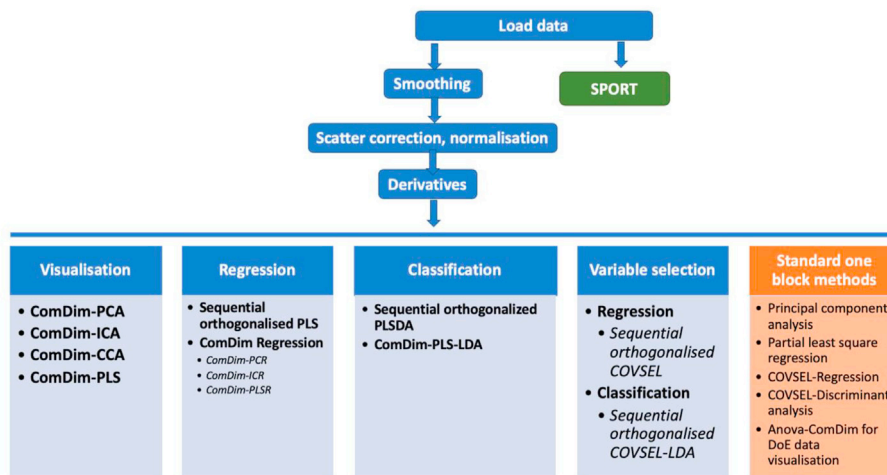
Load data

Smoothing

SPORT

Scatter correction, normalisation

Derivatives

Visualisation

- ComDim-PCA
- ComDim-ICA
- ComDim-CCA
- ComDim-PLS

Regression

- Sequential orthogonalised PLS
- ComDim Regression
  - ComDim-PCR
  - ComDim-ICR
  - ComDim-PLSR

Classification

- Sequential orthogonalized PLSDA
- ComDim-PLS-LDA

Variable selection

- Regression
  - Sequential orthogonalised COVSEL
- Classification
  - Sequential orthogonalised COVSEL-LDA

Standard one block methods

- Principal component analysis
- Partial least square regression
- COVSEL-Regression
- COVSEL-Discriminant analysis
- Anova-ComDim for DoE data visualisation